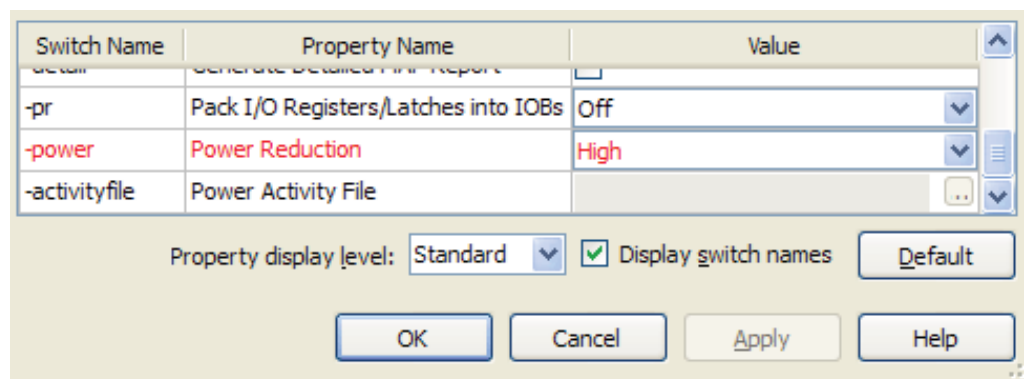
| Switch Name | Property Name | Value |
|---|---|---|
| -detail | Generate Detailed MAP Report | |
| -pr | Pack I/O Registers/Latches into IOBs | Off |
| -power | Power Reduction | High |
| -activityfile | Power Activity File | ... |

Property display level: Standard

Display switch names

Default

OK

Cancel

Apply

Help